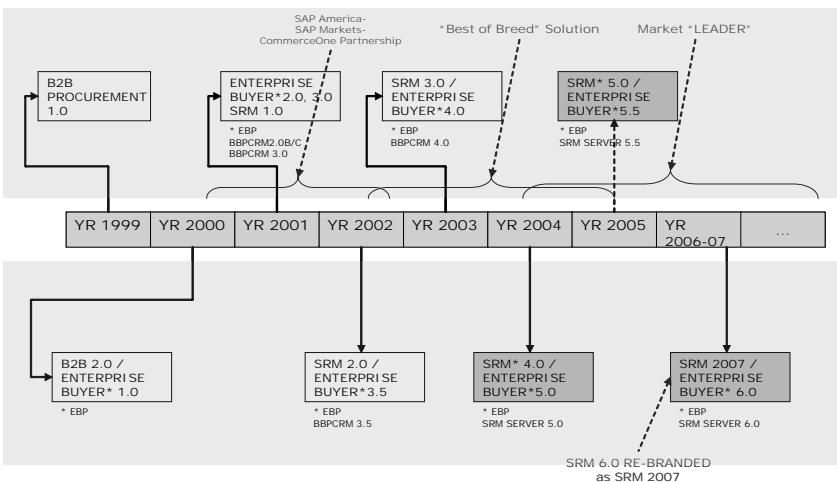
SAP America-
SAP Markets-
CommerceOne Partnership

"Best of Breed" Solution

Market "LEADER"

B2B
PROCUREMENT
1.0

ENTERPRISE
BUYER*2.0, 3.0
SRM 1.0

* EBP
BBPCRM2.0B/C
BBPCRM 3.0

SRM 3.0 /
ENTERPRISE
BUYER*4.0

* EBP
BBPCRM 4.0

SRM* 5.0 /
ENTERPRISE
BUYER*5.5

* EBP
SRM SERVER 5.5

| YR 1999 | YR 2000 | YR 2001 | YR 2002 | YR 2003 | YR 2004 | YR 2005 | YR 2006-07 | ... |
|---|---|---|---|---|---|---|---|---|

B2B 2.0 /
ENTERPRISE
BUYER* 1.0

* EBP

SRM 2.0 /
ENTERPRISE
BUYER*3.5

* EBP
BBPCRM 3.5

SRM* 4.0 /
ENTERPRISE
BUYER*5.0

* EBP
SRM SERVER 5.0

SRM 2007 /
ENTERPRISE
BUYER* 6.0

* EBP
SRM SERVER 6.0

SRM 6.0 RE-BRANDED
as SRM 2007